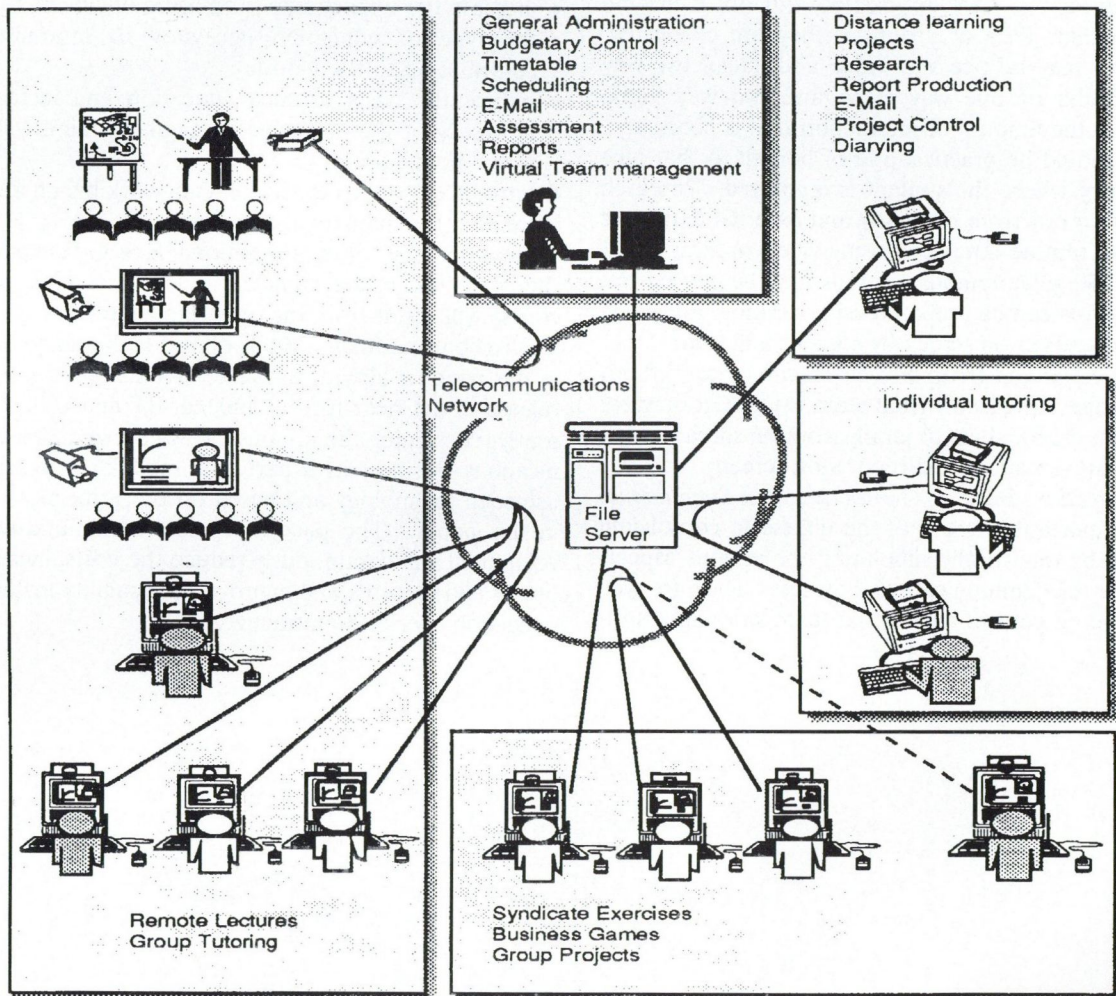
General Administration
Budgetary Control
Timetable
Scheduling
E-Mail
Assessment
Reports
Virtual Team management

Distance learning
Projects
Research
Report Production
E-Mail
Project Control
Diarying

Telecommunications Network

File Server

Individual tutoring

Remote Lectures
Group Tutoring

Syndicate Exercises
Business Games
Group Projects